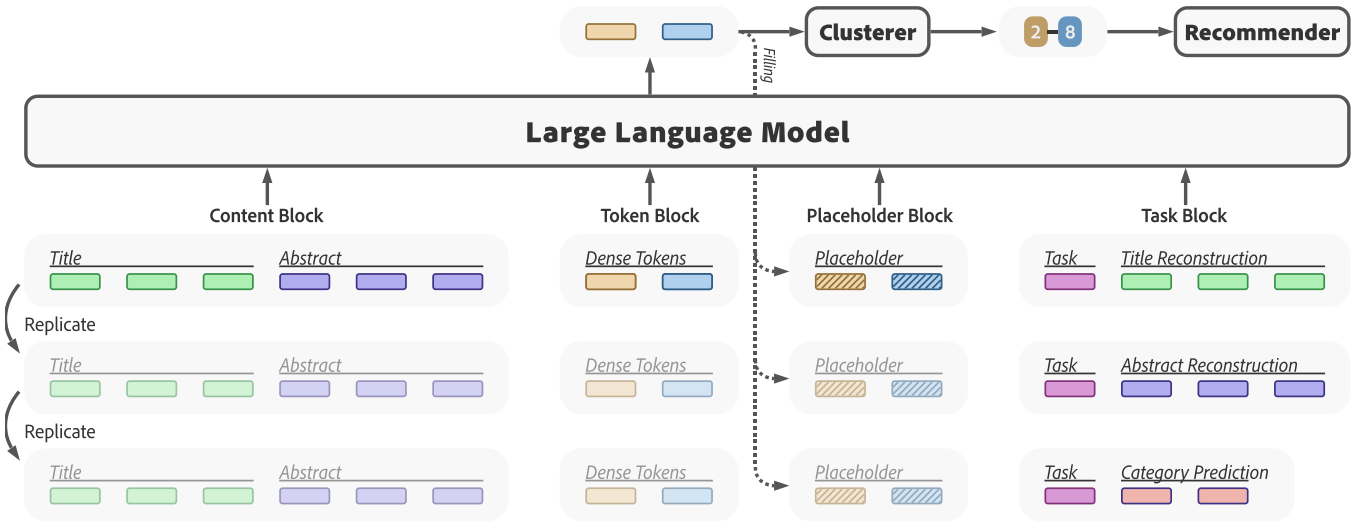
Clusterer

2 8

Recommender

Filling

Large Language Model

Content Block

Token Block

Placeholder Block

Task Block

Title

Abstract

Dense Tokens

Placeholder

Task

Title Reconstruction

Replicate

Title

Abstract

Dense Tokens

Placeholder

Task

Abstract Reconstruction

Replicate

Title

Abstract

Dense Tokens

Placeholder

Task

Category Prediction